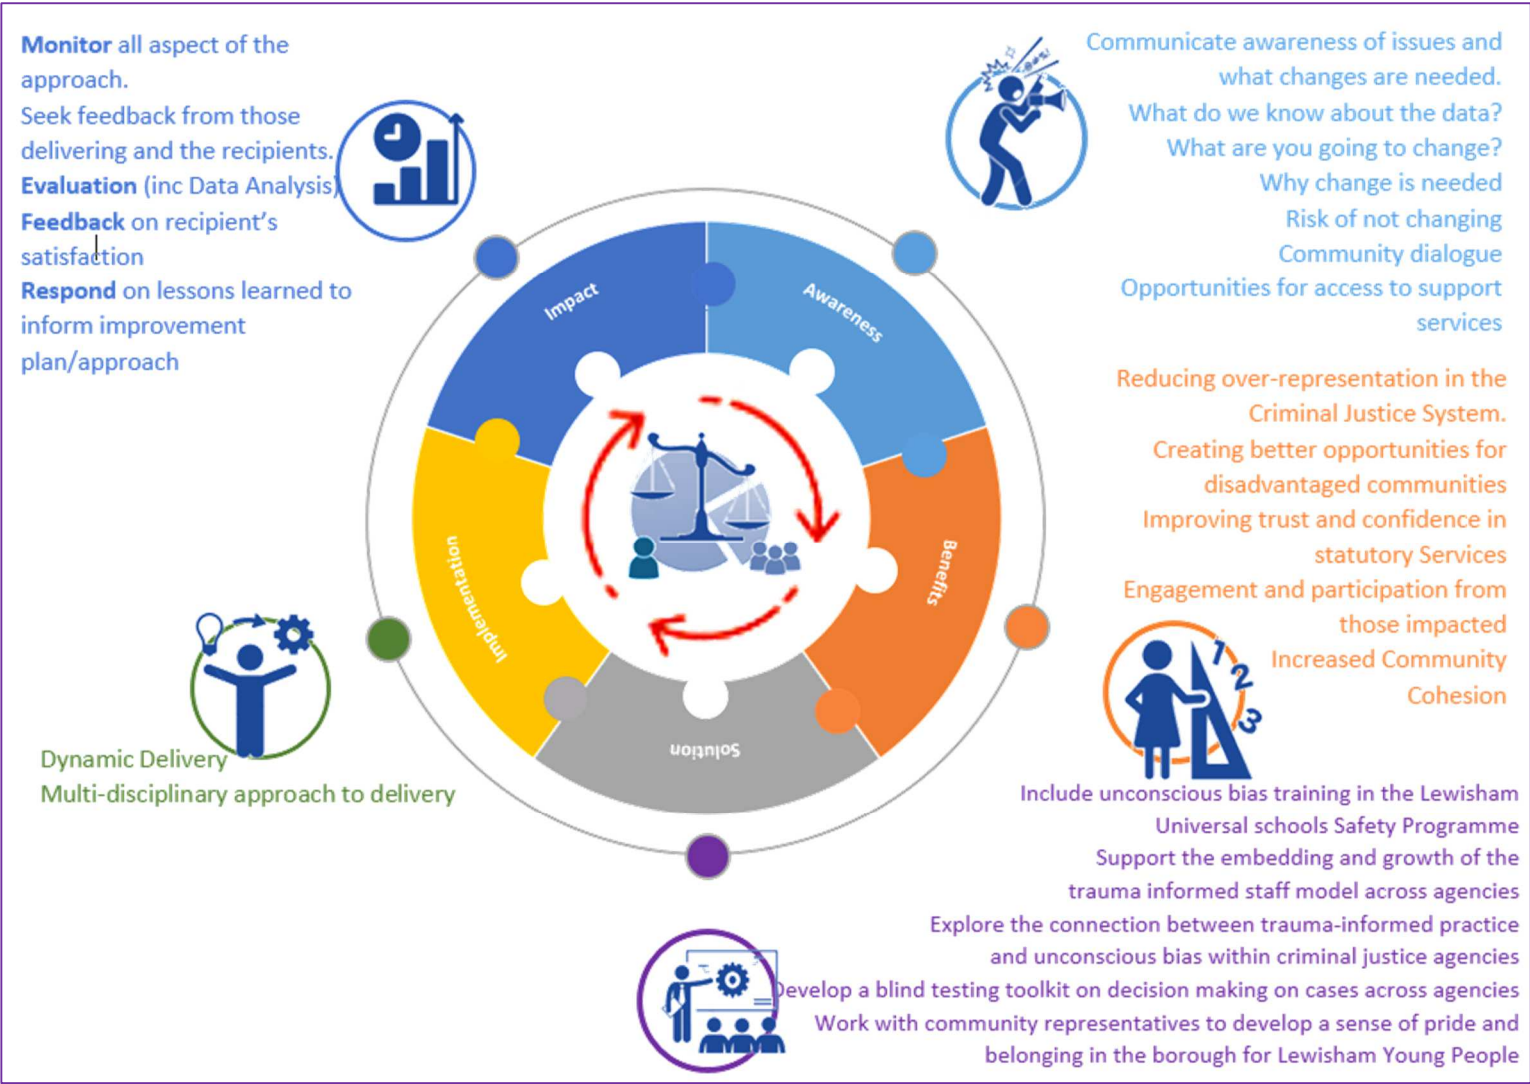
**Monitor** all aspect of the approach.
Seek feedback from those delivering and the recipients.
**Evaluation** (inc Data Analysis)
**Feedback** on recipient's satisfaction
**Respond** on lessons learned to inform improvement plan/approach

Communicate awareness of issues and what changes are needed.
What do we know about the data?
What are you going to change?
Why change is needed
Risk of not changing
Community dialogue
Opportunities for access to support services

Impact
Awareness
Benefits
Solution
Implementation

Reducing over-representation in the Criminal Justice System.
Creating better opportunities for disadvantaged communities
Improving trust and confidence in statutory Services
Engagement and participation from those impacted
Increased Community Cohesion

Dynamic Delivery
Multi-disciplinary approach to delivery

Include unconscious bias training in the Lewisham Universal schools Safety Programme
Support the embedding and growth of the trauma informed staff model across agencies
Explore the connection between trauma-informed practice and unconscious bias within criminal justice agencies
Develop a blind testing toolkit on decision making on cases across agencies
Work with community representatives to develop a sense of pride and belonging in the borough for Lewisham Young People